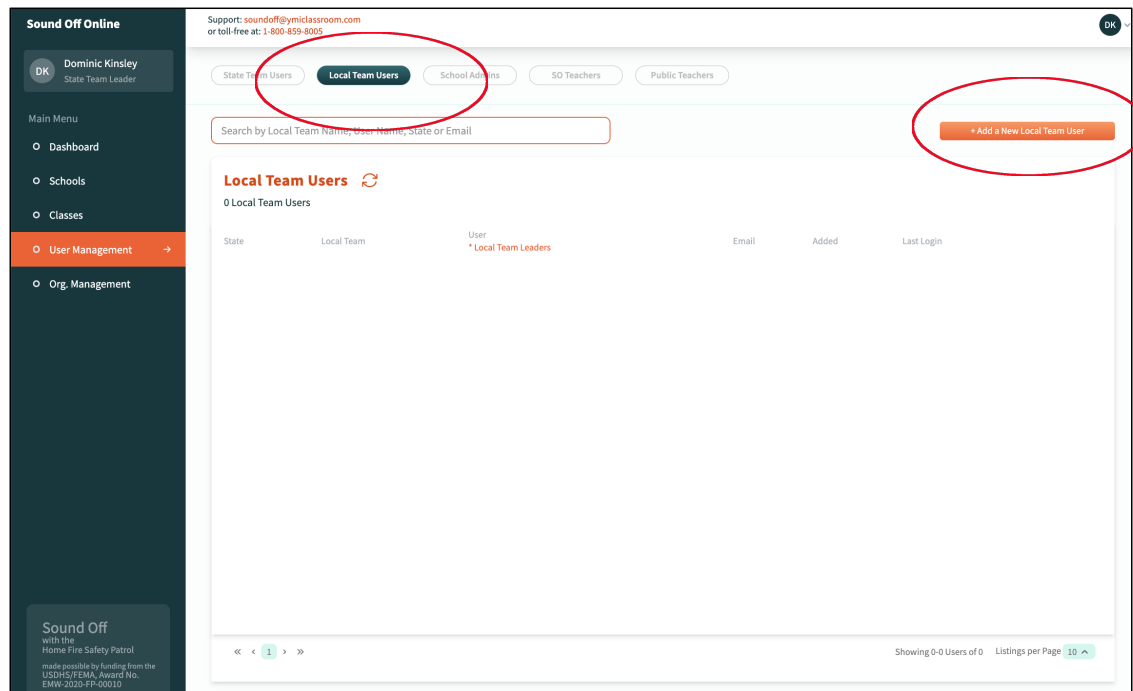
Sound Off Online

DK Dominic Kinsley
State Team Leader

Main Menu
Dashboard
Schools
Classes
User Management →
Org. Management

Sound Off
with the
Home Fire Safety Patrol
made possible by funding from the USDHS/FEMA, Award No. EMW-2020-FP-00010

Support: soundoff@ymiclassroom.com
or toll-free at: 1-800-859-8005

DK

State Team Users | Local Team Users | School Admins | SO Teachers | Public Teachers

Search by Local Team Name, User Name, State or Email

+ Add a New Local Team User

Local Team Users
0 Local Team Users

| State | Local Team | User * Local Team Leaders | Email | Added | Last Login |
|---|---|---|---|---|---|

« ‹ 1 › »

Showing 0-0 Users of 0 Listings per Page 10